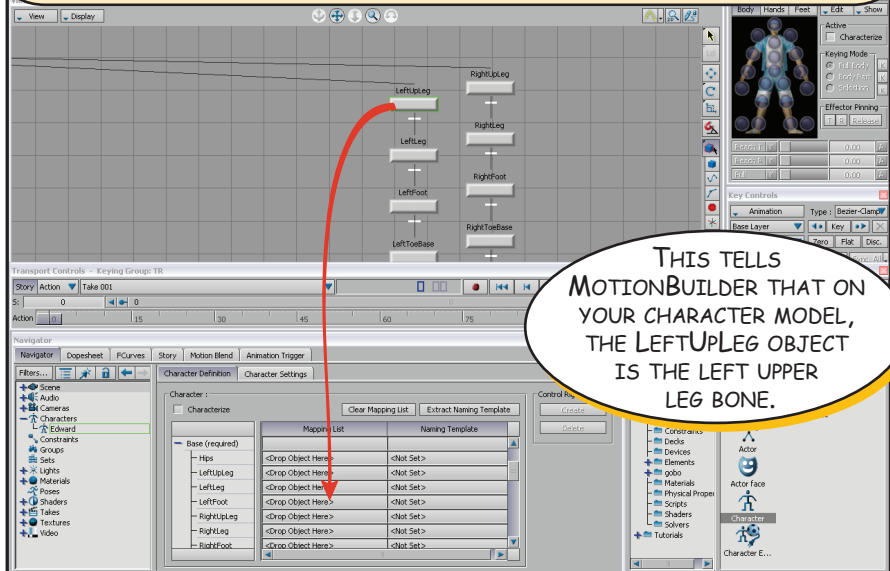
View Display

Body Hands Feet Edit Show
Active
Characterize
Keying Mode
Full Body
Body Part
Selection
Effector Pinning
T R Release

RightUpLeg
LeftUpLeg
RightLeg
LeftLeg
RightFoot
LeftFoot
RightToeBase
LeftToeBase

0.00
0.00
0.00

Key Controls
Animation
Type : Bezier-Clamp
Base Layer
Key
Zero Flat Disc.

Transport Controls - Keying Group: TR
Story Action Take 001
S: 0 0
Action 0 15 30 45 60 75

THIS TELLS MOTIONBUILDER THAT ON YOUR CHARACTER MODEL, THE LEFTUPLEG OBJECT IS THE LEFT UPPER LEG BONE.

Navigator
Navigator Dopesheet FCurves Story Motion Blend Animation Trigger
Filters...
Scene
Audio
Cameras
Characters
Edward
Constraints
Groups
Sets
Lights
Materials
Poses
Shaders
Takes
Textures
Video

Character Definition Character Settings
Character :
Characterize
Clear Mapping List Extract Naming Template
Control Rig
Create
Delete

| | Mapping List | Naming Template |
|---|---|---|
| Base (required) | | |
| Hips | <Drop Object Here> | <Not Set> |
| LeftUpLeg | <Drop Object Here> | <Not Set> |
| LeftLeg | <Drop Object Here> | <Not Set> |
| LeftFoot | <Drop Object Here> | <Not Set> |
| RightUpLeg | <Drop Object Here> | <Not Set> |
| RightLeg | <Drop Object Here> | <Not Set> |
| RightFoot | <Drop Object Here> | <Not Set> |

Constraints
Decks
Devices
Elements
gobo
Materials
Physical Proper
Scripts
Shaders
Solvers
Tutorials

Actor
Actor face
Character
Character E...